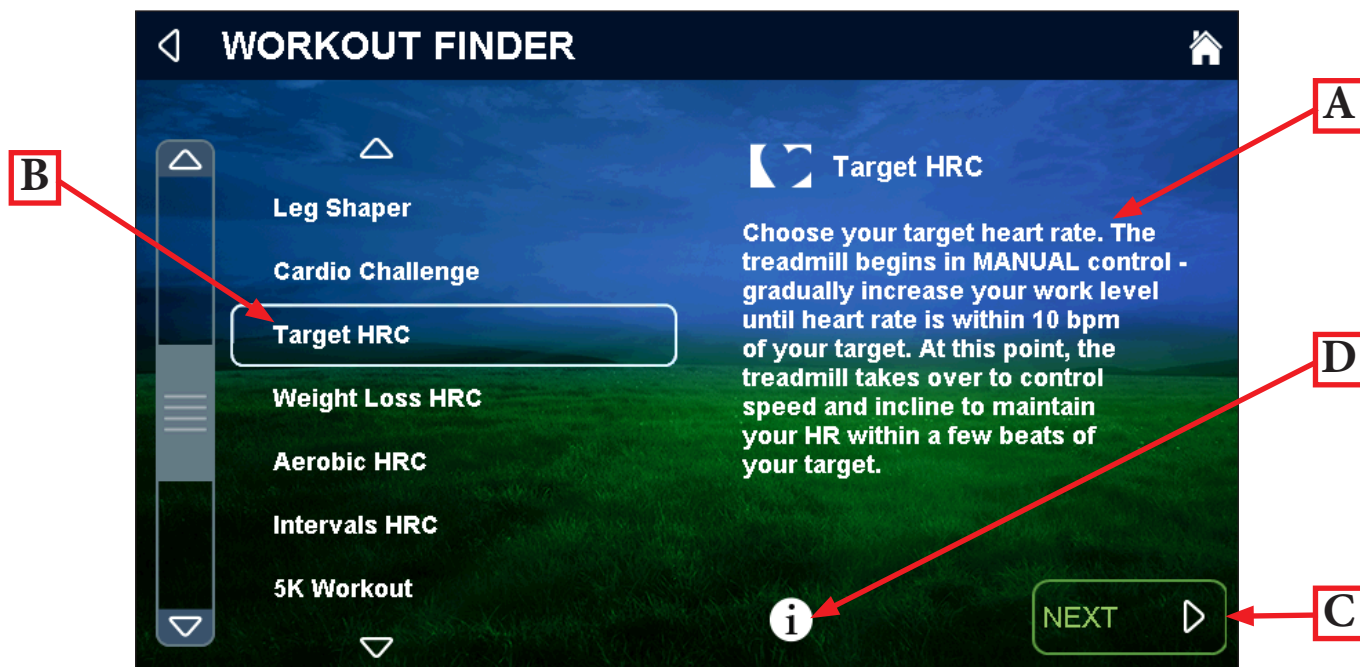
WORKOUT FINDER

A

B

Leg Shaper

Cardio Challenge

Target HRC

Weight Loss HRC

Aerobic HRC

Intervals HRC

5K Workout

Target HRC

Choose your target heart rate. The treadmill begins in MANUAL control - gradually increase your work level until heart rate is within 10 bpm of your target. At this point, the treadmill takes over to control speed and incline to maintain your HR within a few beats of your target.

D

i

NEXT

C